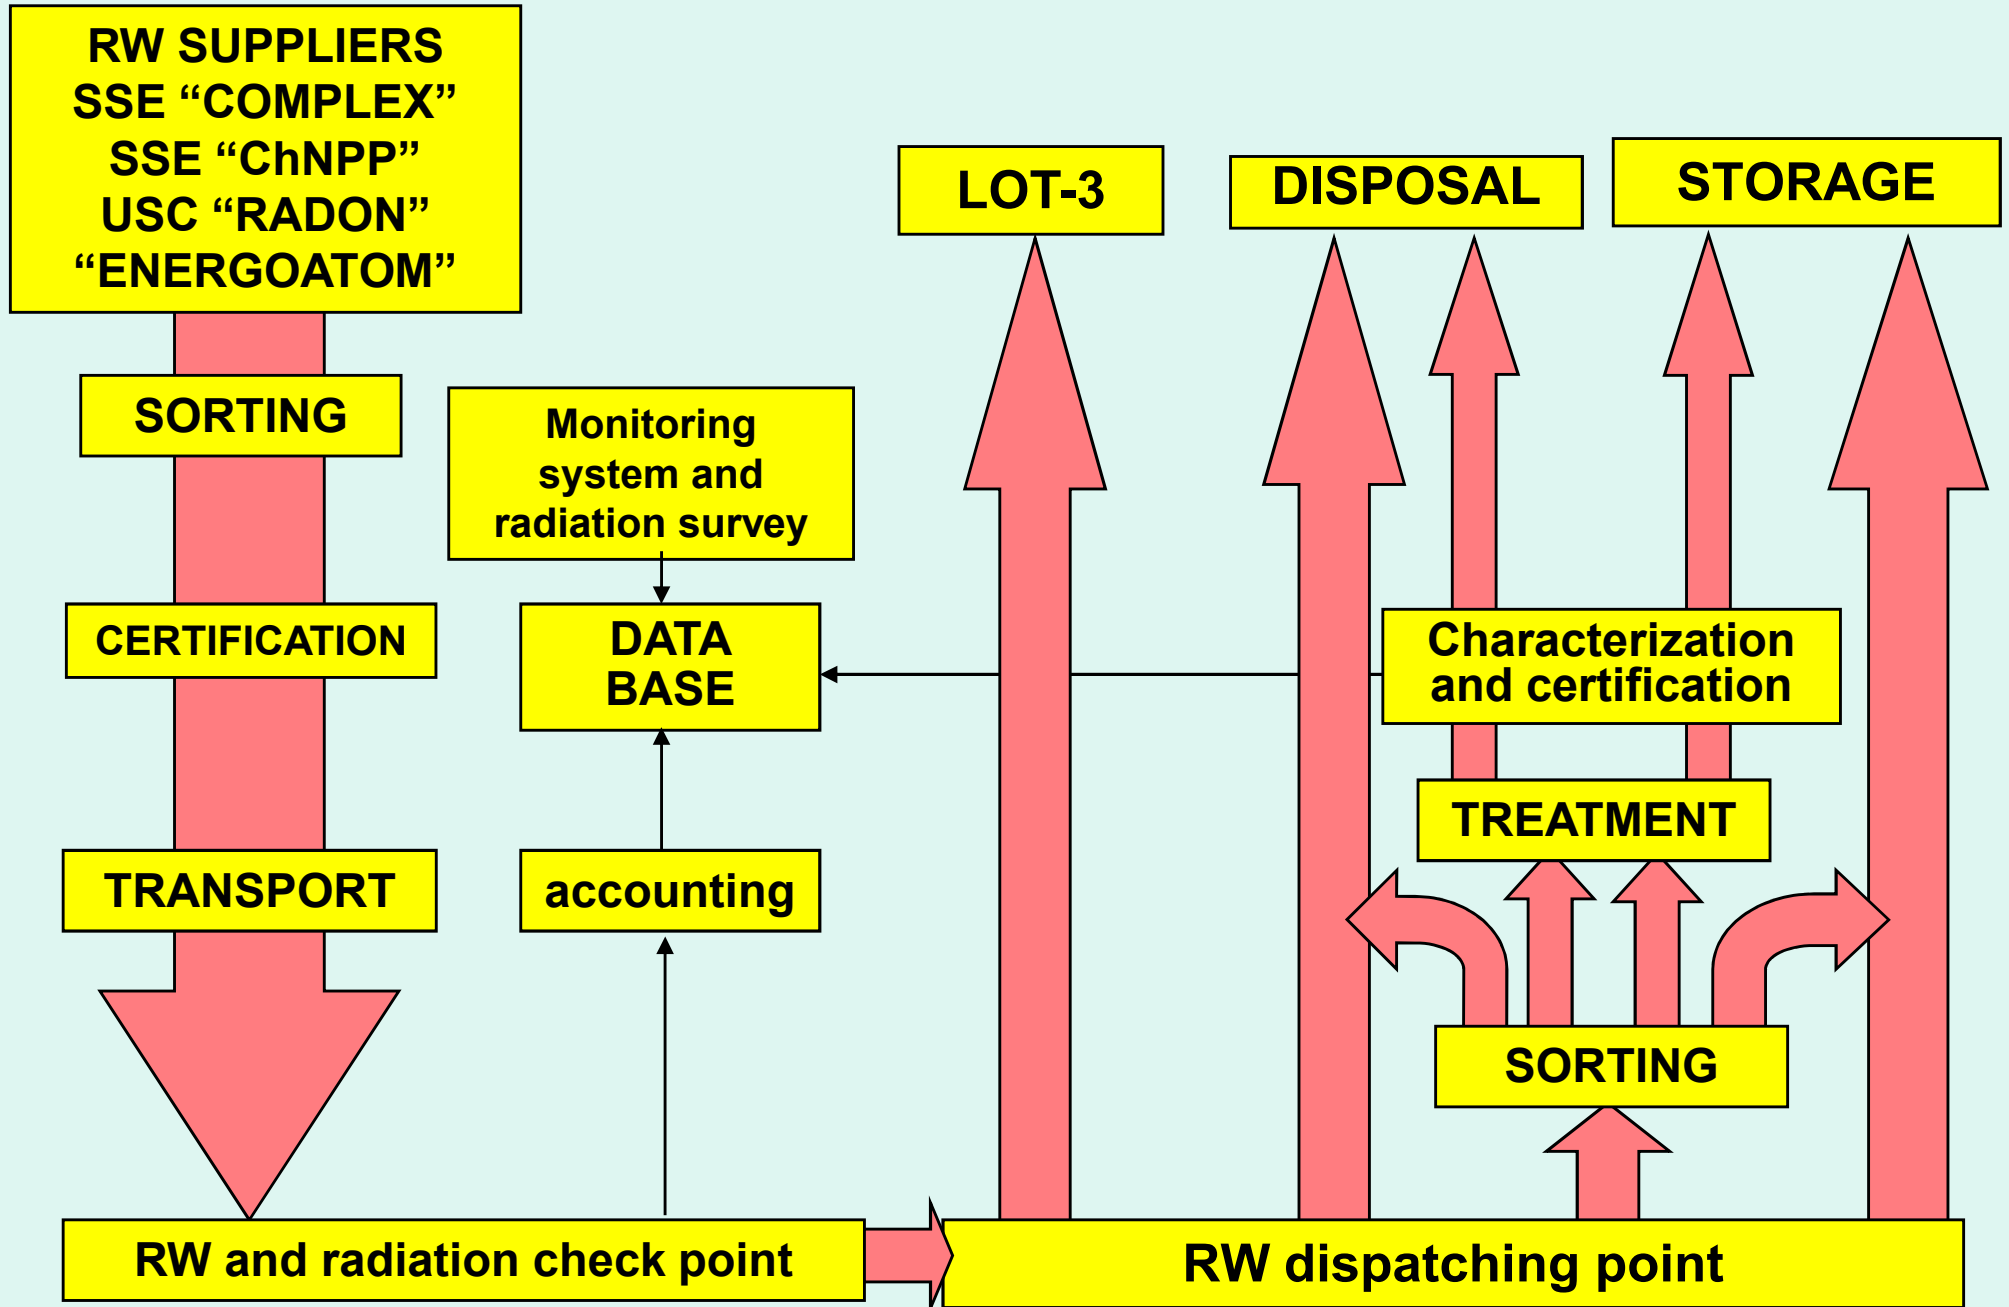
RW SUPPLIERS
SSE “COMPLEX”
SSE “ChNPP”
USC “RADON”
“ENERGOATOM”

LOT-3

DISPOSAL

STORAGE

SORTING

Monitoring system and radiation survey

CERTIFICATION

DATA BASE

Characterization and certification

TREATMENT

TRANSPORT

accounting

SORTING

RW and radiation check point

RW dispatching point